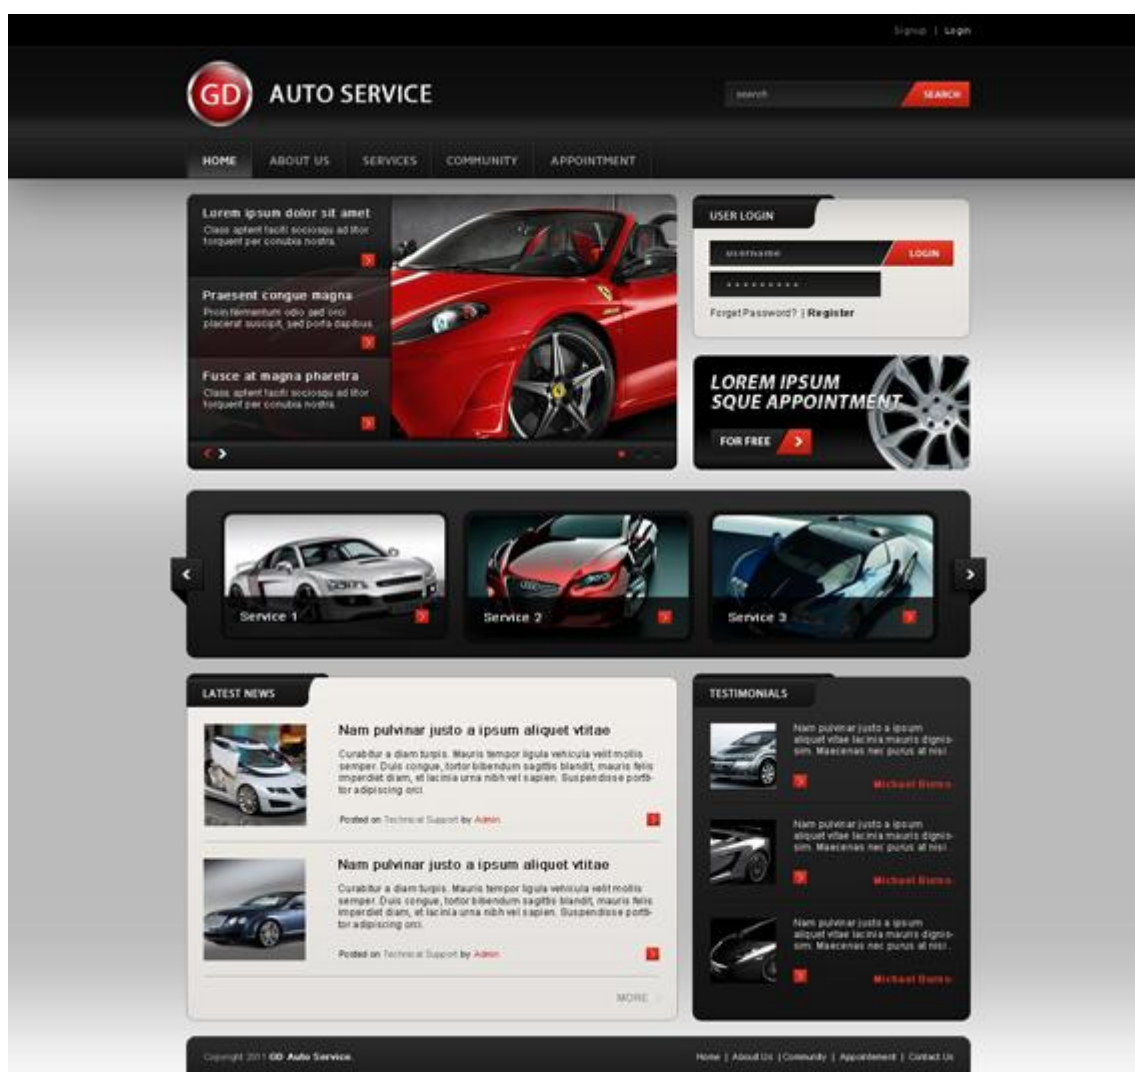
Signup | Login

GD AUTO SERVICE

search SEARCH

HOME ABOUT US SERVICES COMMUNITY APPOINTMENT

Lorem ipsum dolor sit amet
Class aptent taciti sociosqu ad litor torquent per conubia nostra.

Praesent congue magna
Proin fermentum odio sed orci placerat suscipit, sed porta dapibus.

Fusce at magna pharetra
Class aptent taciti sociosqu ad litor torquent per conubia nostra.

USER LOGIN

username LOGIN

Forget Password? | Register

LOREM IPSUM SQUE APPOINTMENT

FOR FREE

Service 1

Service 2

Service 3

LATEST NEWS

Nam pulvinar justo a ipsum aliquet vtitae

Curabitur a diam turpis. Mauris tempor ligula vehicula velit mollis semper. Duis congue, tortor bibendum sagittis blandit, mauris felis imperdiet diam, et lacinia urna nibh vel sapien. Suspendisse porttitor adipiscing orci.

Posted on Technical Support by Admin

Nam pulvinar justo a ipsum aliquet vtitae

Curabitur a diam turpis. Mauris tempor ligula vehicula velit mollis semper. Duis congue, tortor bibendum sagittis blandit, mauris felis imperdiet diam, et lacinia urna nibh vel sapien. Suspendisse porttitor adipiscing orci.

Posted on Technical Support by Admin

MORE

TESTIMONIALS

Nam pulvinar justo a ipsum aliquet vitae lacinia mauris dignissim. Maecenas nec purus at nisl.

Michael Butos

Nam pulvinar justo a ipsum aliquet vitae lacinia mauris dignissim. Maecenas nec purus at nisl.

Michael Butos

Nam pulvinar justo a ipsum aliquet vitae lacinia mauris dignissim. Maecenas nec purus at nisl.

Michael Butos

Copyright 2011 GD Auto Service.

Home | About Us | Community | Appointement | Contact Us